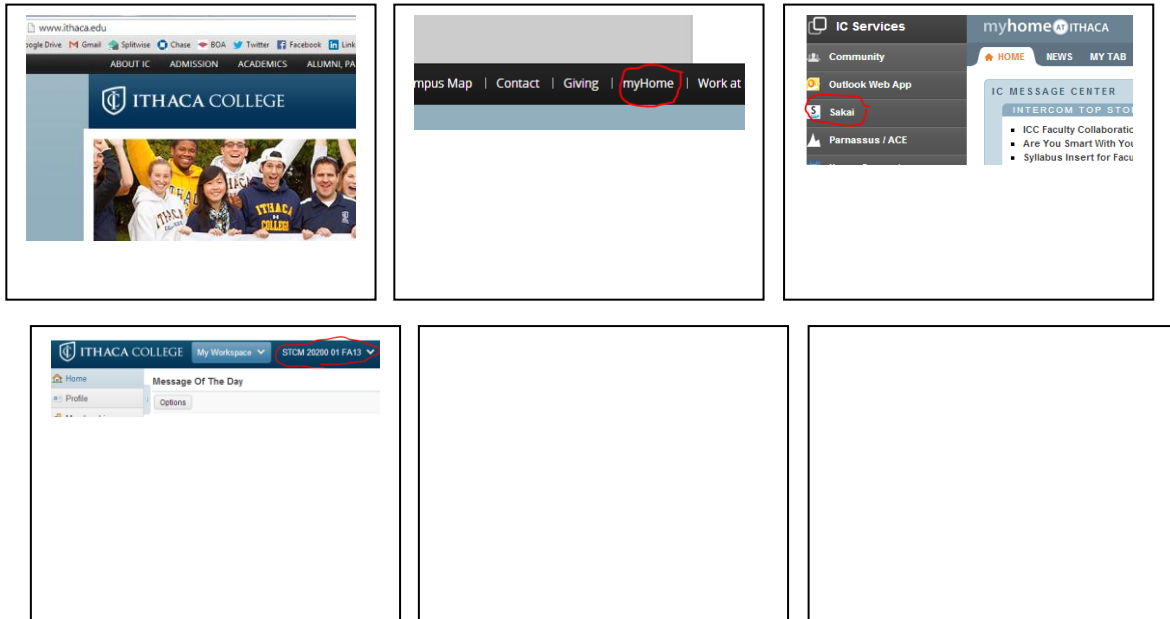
www.ithaca.edu

oogle Drive Gmail Splitwise Chase BOA Twitter Facebook Link

ABOUT IC ADMISSION ACADEMICS ALUMNI, PA

ITHACA COLLEGE

ITHACA
ITHACA COLLEGE

mpus Map | Contact | Giving | myHome | Work at

IC Services

Community

Outlook Web App

Sakai

Parnassus / ACE

myhome AT ITHACA

HOME NEWS MY TAB

IC MESSAGE CENTER

INTERCOM TOP STO

ICC Faculty Collaboratio

Are You Smart With You

Syllabus Insert for Facu

ITHACA COLLEGE My Workspace STCM 20200 01 FA13

Home

Profile

Message Of The Day

Options